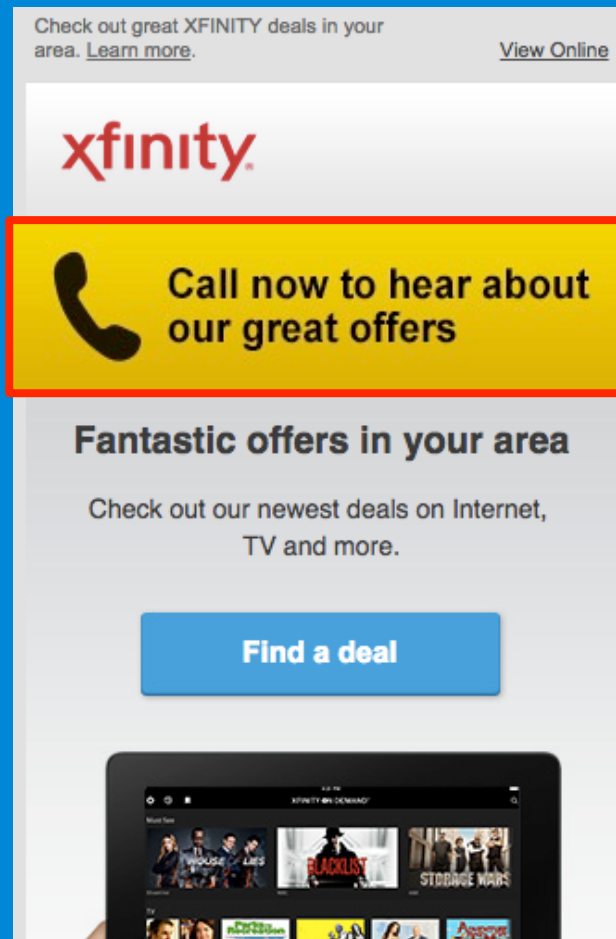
Check out great XFINITY deals in your area. Learn more.

View Online

xfinity

Call now to hear about our great offers

Fantastic offers in your area

Check out our newest deals on Internet, TV and more.

Find a deal

XFINITY ON DEMAND

Must See

HOUSE OF LIES

BLACKLIST

STORAGE WARS

TV

Parks and Recreation

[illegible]